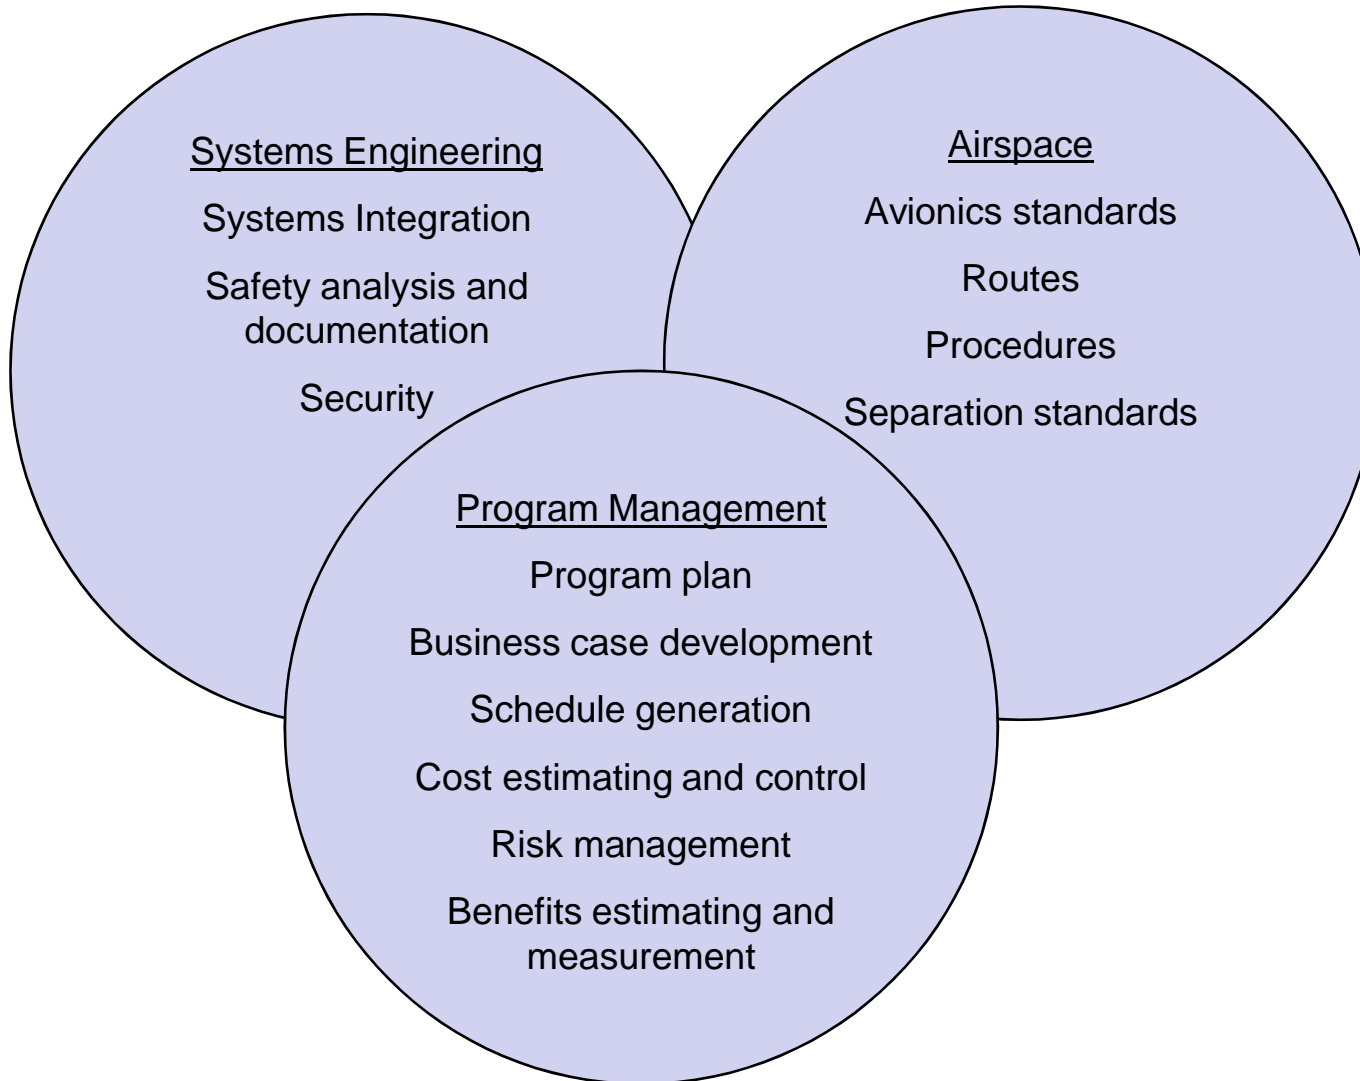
Systems Engineering

Systems Integration

Safety analysis and documentation

Security

Airspace

Avionics standards

Routes

Procedures

Separation standards

Program Management

Program plan

Business case development

Schedule generation

Cost estimating and control

Risk management

Benefits estimating and measurement